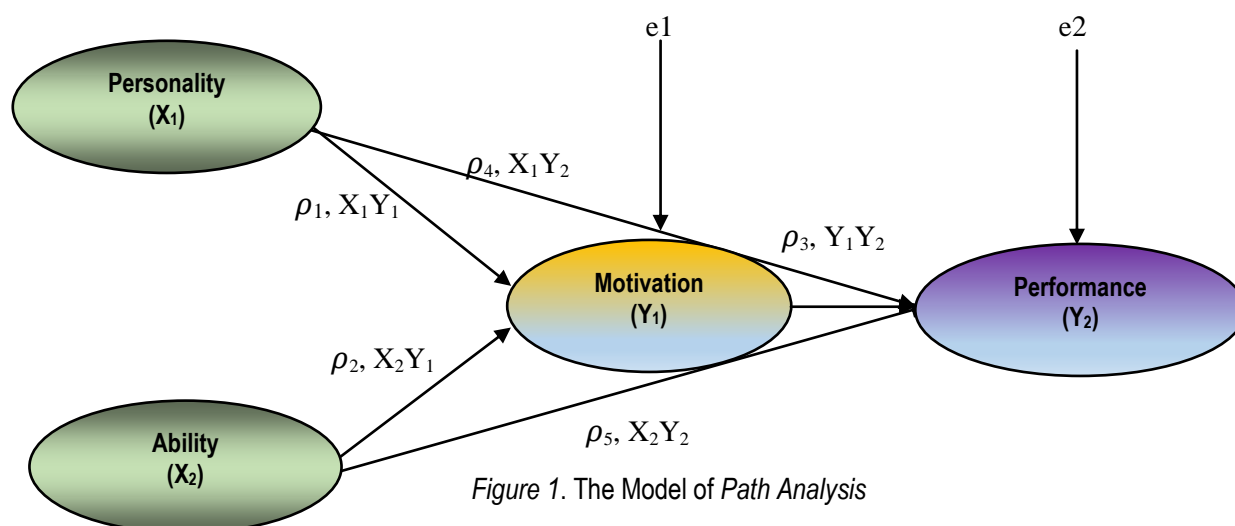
e1

e2

Personality
($X_1$)

$\rho_4$, $X_1Y_2$

$\rho_1$, $X_1Y_1$

$\rho_3$, $Y_1Y_2$

Motivation
($Y_1$)

Performance
($Y_2$)

$\rho_2$, $X_2Y_1$

$\rho_5$, $X_2Y_2$

Ability
($X_2$)

*Figure 1*. The Model of *Path Analysis*